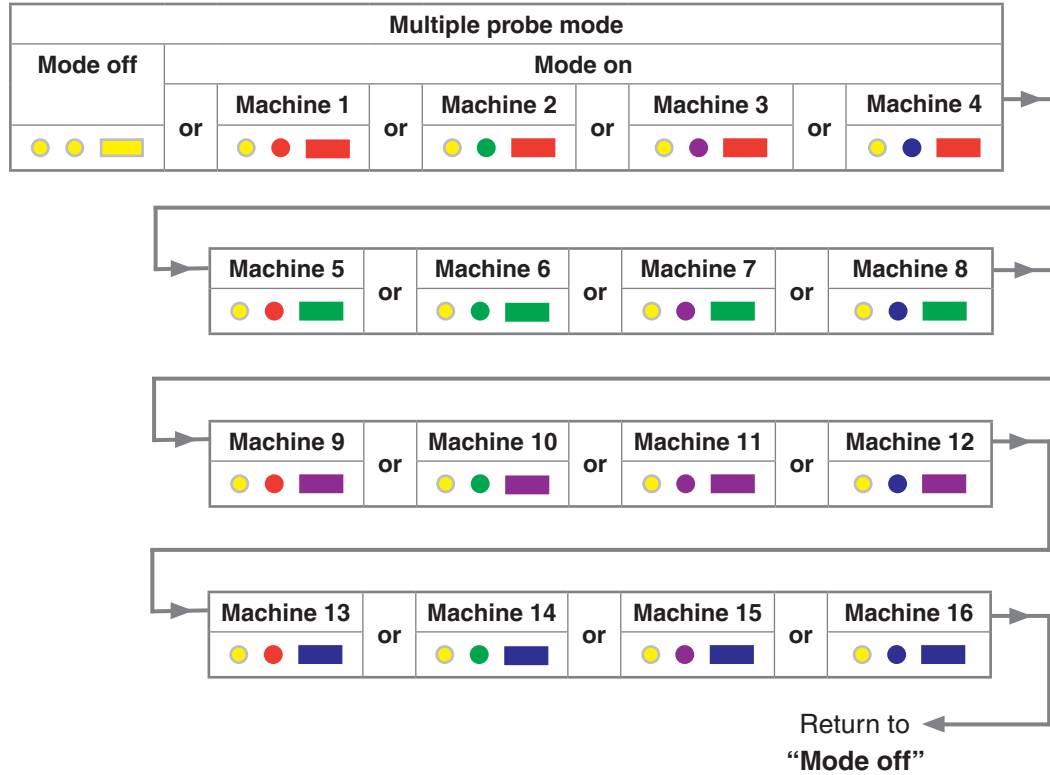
Multiple probe mode

| Mode off | Mode on | | | | | | |
|---|---|---|---|---|---|---|---|
| | or | Machine 1 | or | Machine 2 | or | Machine 3 | or | Machine 4 |

| Machine 5 | or | Machine 6 | or | Machine 7 | or | Machine 8 |
|---|---|---|---|---|---|---|

| Machine 9 | or | Machine 10 | or | Machine 11 | or | Machine 12 |
|---|---|---|---|---|---|---|

| Machine 13 | or | Machine 14 | or | Machine 15 | or | Machine 16 |
|---|---|---|---|---|---|---|

Return to
"Mode off"